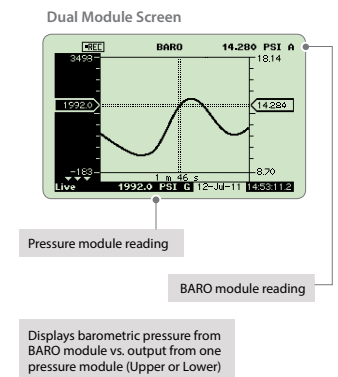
Dual Module Screen

REC BARO 14.280 PSI A

3498

18.14

1992.0

14.280

-183

1 m 46 s

8.70

Live 1992.0 PSI G 12-Jul-11 14:53:11.2

Pressure module reading

BARO module reading

Displays barometric pressure from BARO module vs. output from one pressure module (Upper or Lower)